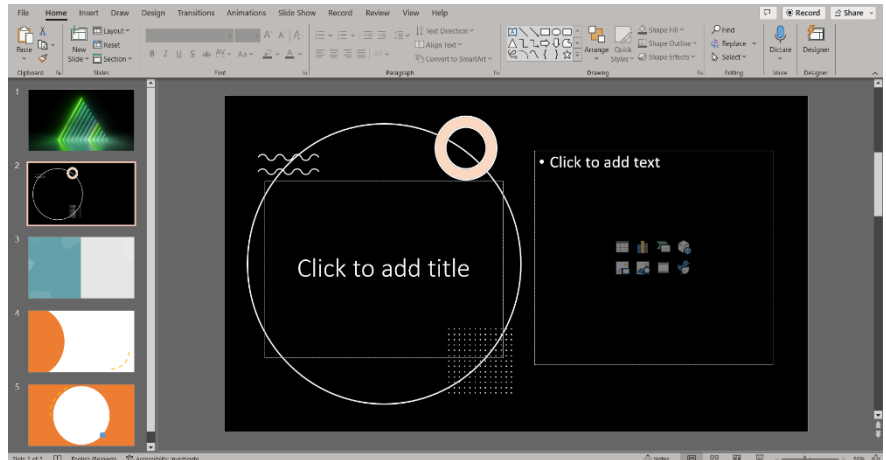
File Home Insert Draw Design Transitions Animations Slide Show Record Review View Help

Record Share

Paste Clipboard New Slide Layout Reset Section Slides Font Paragraph Text Direction Align Text Convert to SmartArt Arrange Quick Styles Shape Fill Shape Outline Shape Effects Drawing Find Replace Select Editing Dictate Voice Designer Designer

1
2
3
4
5

• Click to add text

Click to add title